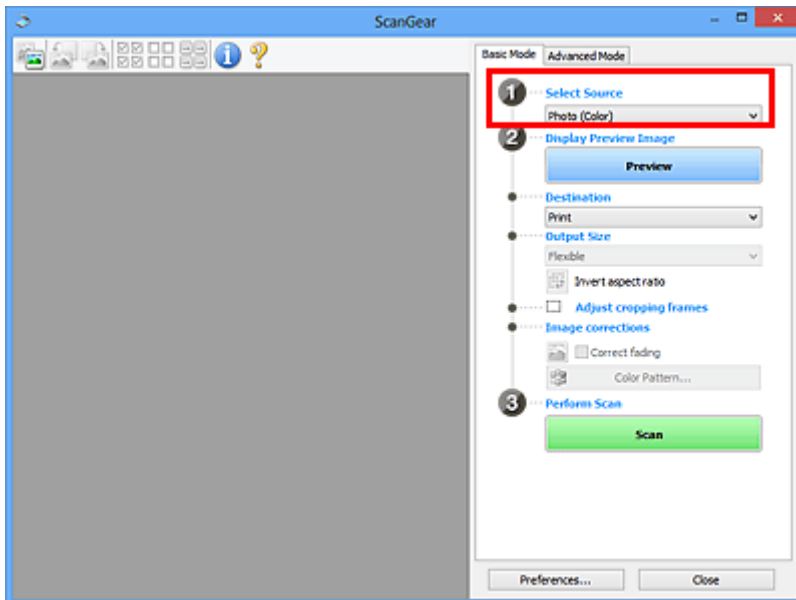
ScanGear

Basic Mode
Advanced Mode

1
Select Source
Photo (Color)

2
Display Preview Image
Preview

Destination
Print

Output Size
Flexible

Invert aspect ratio

Adjust cropping frames

Image corrections

Correct fading

Color Pattern...

3
Perform Scan
Scan

Preferences...
Close